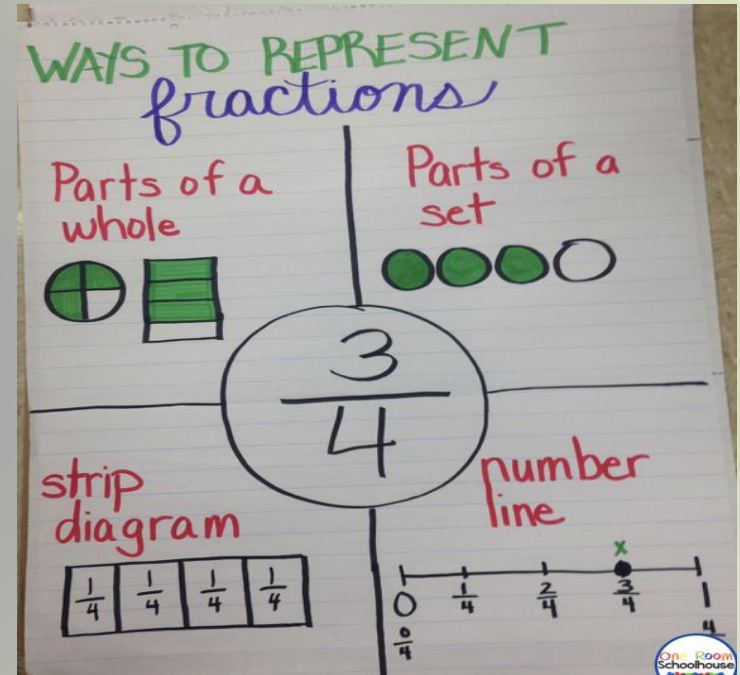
WAYS TO REPRESENT fractions

Parts of a whole

Parts of a set

$\frac{3}{4}$

strip diagram

| $\frac{1}{4}$ | $\frac{1}{4}$ | $\frac{1}{4}$ | $\frac{1}{4}$ |
|---|---|---|---|

number line

x

0 $\frac{0}{4}$ $\frac{1}{4}$ $\frac{2}{4}$ $\frac{3}{4}$ 1 $\frac{4}{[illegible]}$

One Room Schoolhouse